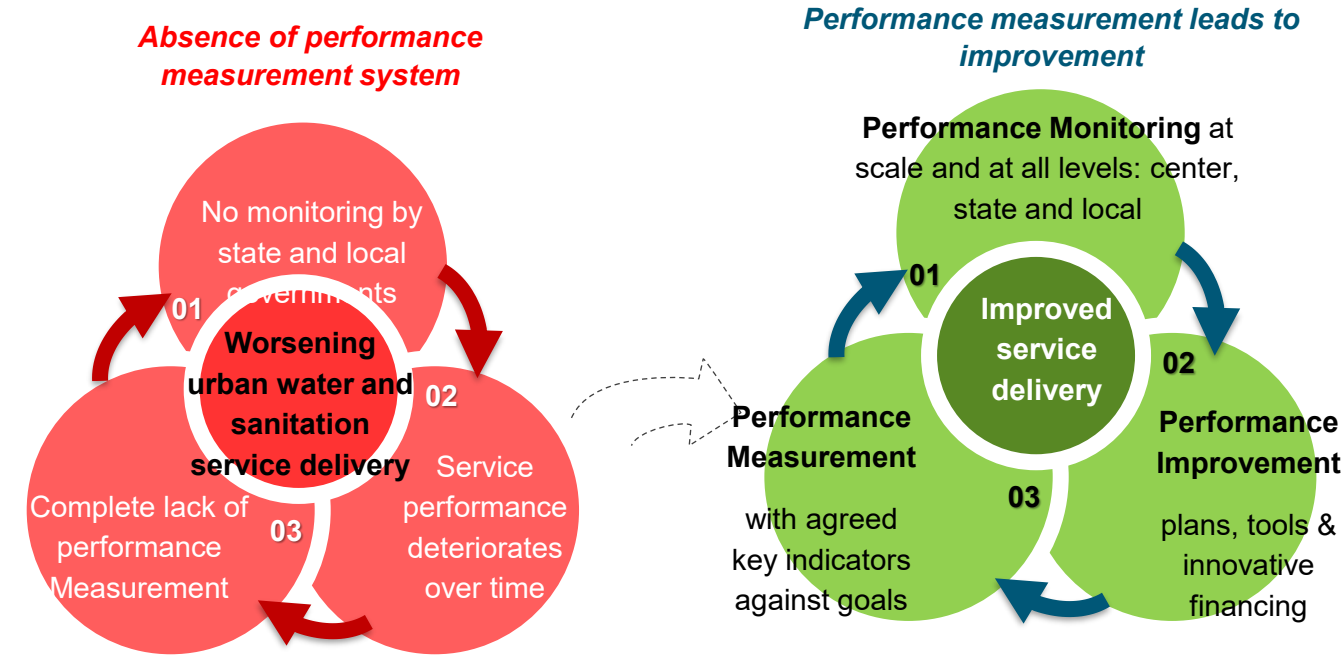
Absence of performance measurement system

No monitoring by state and local governments

01

Worsening urban water and sanitation service delivery

02

Service performance deteriorates over time

Complete lack of performance Measurement

03

Performance measurement leads to improvement

Performance Monitoring at scale and at all levels: center, state and local

01

Improved service delivery

02

Performance Improvement

plans, tools & innovative financing

Performance Measurement

with agreed key indicators against goals

03